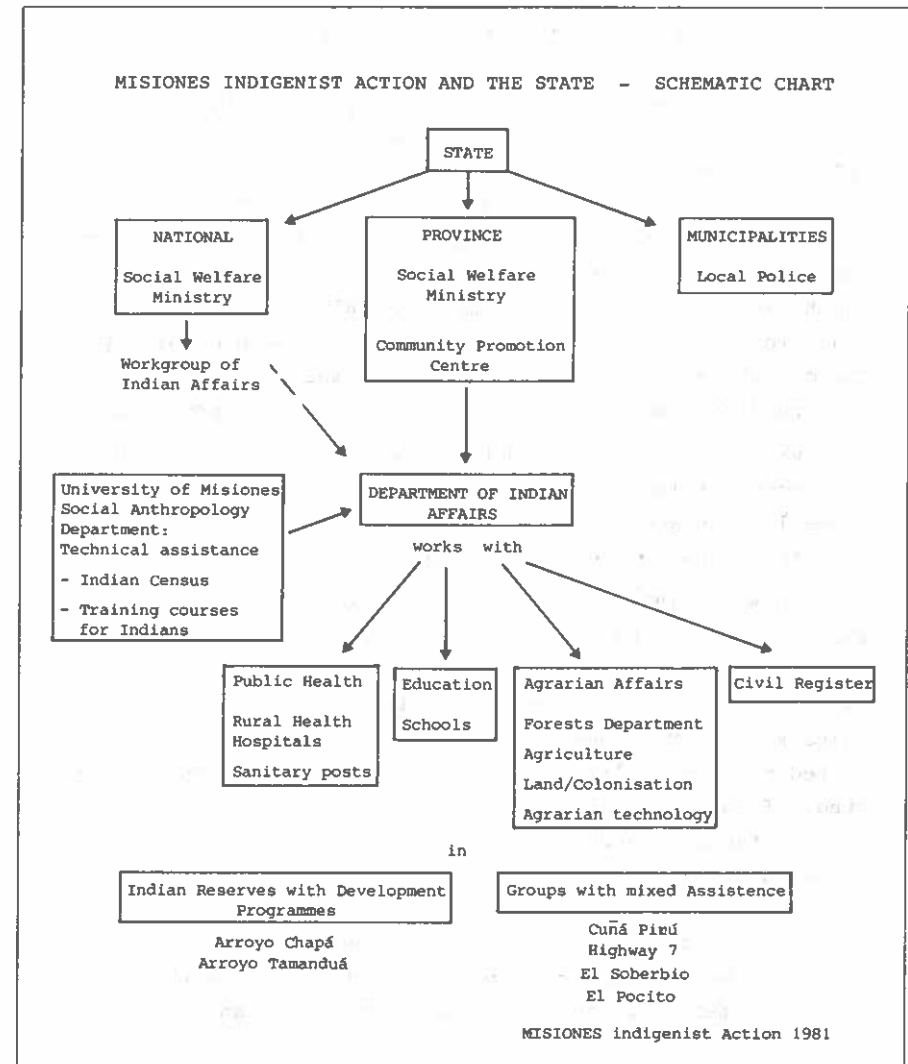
MISIONES INDIGENIST ACTION AND THE STATE - SCHEMATIC CHART

STATE

NATIONAL

Social Welfare Ministry

Workgroup of Indian Affairs

PROVINCE

Social Welfare Ministry

Community Promotion Centre

MUNICIPALITIES

Local Police

University of Misiones Social Anthropology Department: Technical assistance

- Indian Census

- Training courses for Indians

DEPARTMENT OF INDIAN AFFAIRS

works with

Public Health

Rural Health Hospitals

Sanitary posts

Education

Schools

Agrarian Affairs

Forests Department

Agriculture

Land/Colonisation

Agrarian technology

Civil Register

in

Indian Reserves with Development Programmes

Arroyo Chapá
Arroyo Tamanduá

Groups with mixed Assistence

Cuñá Pirú
Highway 7
El Soberbio
El Pocito

MISIONES indigenist Action 1981